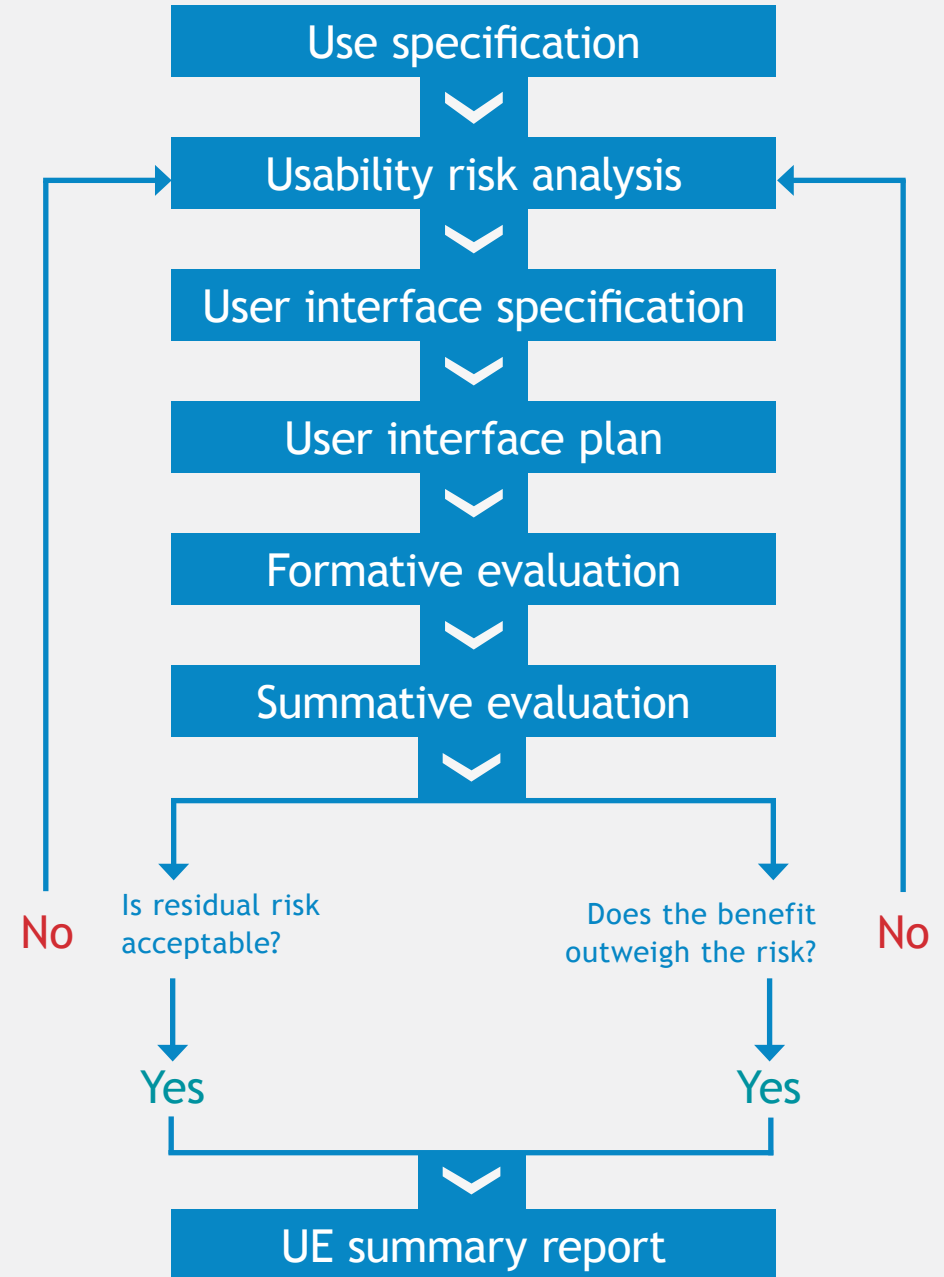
Use specification

Usability risk analysis

User interface specification

User interface plan

Formative evaluation

Summative evaluation

No

Is residual risk acceptable?

Does the benefit outweigh the risk?

No

Yes

Yes

UE summary report